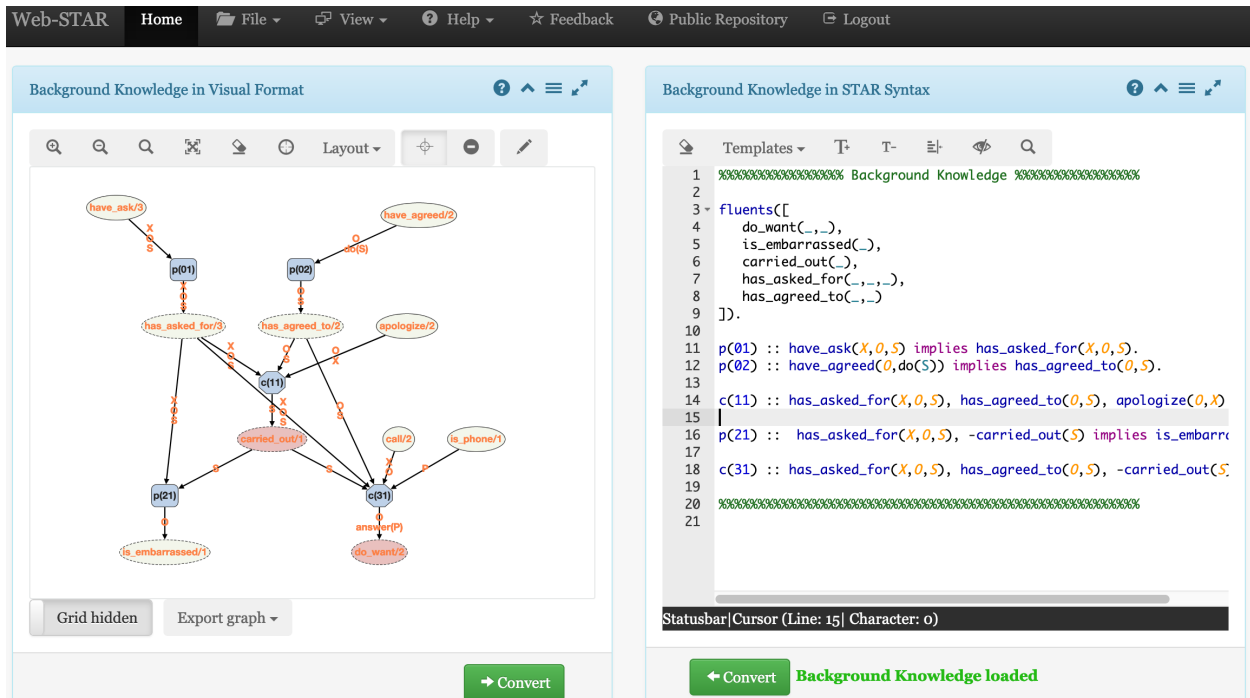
Web-STAR Home File View Help Feedback Public Repository Logout

Background Knowledge in Visual Format

Layout

have_ask/3
have_agreed/2
X O S
O do(S)
p(01)
p(02)
X O S
O S
has_asked_for/3
has_agreed_to/2
apologize/2
X O S
O S
O X
c(11)
X O S
S
X O S
O S
carried_out/1
call/2
is_phone/1
S
S
X O
P
p(21)
c(31)
O
O answer(P)
is_embarrassed/1
do_want/2

Grid hidden
Export graph
Convert

Background Knowledge in STAR Syntax

Templates T+ T-

1 %%%%%%%%%%%%%%%% Background Knowledge %%%%%%%%%%%%%%%%
2
3 fluents([
4 do_want(_,_),
5 is_embarrassed(_),
6 carried_out(_),
7 has_asked_for(_,_,_),
8 has_agreed_to(_,_)
9 ]).
10
11 p(01) :: have_ask(X,O,S) implies has_asked_for(X,O,S).
12 p(02) :: have_agreed(O,do(S)) implies has_agreed_to(O,S).
13
14 c(11) :: has_asked_for(X,O,S), has_agreed_to(O,S), apologize(O,X)
15
16 p(21) :: has_asked_for(X,O,S), -carried_out(S) implies is_embarr
17
18 c(31) :: has_asked_for(X,O,S), has_agreed_to(O,S), -carried_out(S
19
20 %%%%%%%%%%%%%%%%%%%%%%%%%%%%%%%%%%%%%%%%%%%%%%%%%%%%%%%%%%%%%
21

Statusbar|Cursor (Line: 15| Character: 0)

Convert Background Knowledge loaded